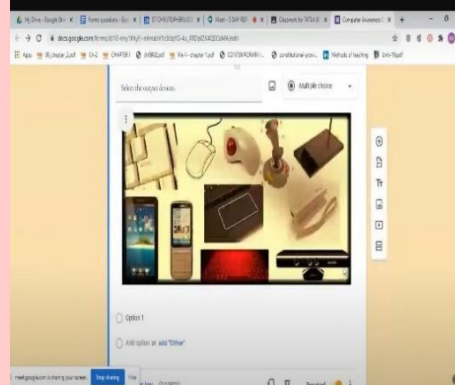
My Drive - Google Dr | Forms questions - Goo | ST CHRISTOPHERS CO | Meet - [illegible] | Classwork for 7ATGA | Computer Awareness | +

docs.google.com/forms/d/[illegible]/edit

Apps | 8B_chapter 2.pdf | CH-2 | CHAPTER 1 | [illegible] | the 4 - chapter 1.pdf | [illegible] | constitutional provi... | Methods of teaching | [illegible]

Select the output devices

Multiple choice

Option 1

Add option or add "Other"

meet.google.com is sharing your screen. Stop sharing Hide

Required